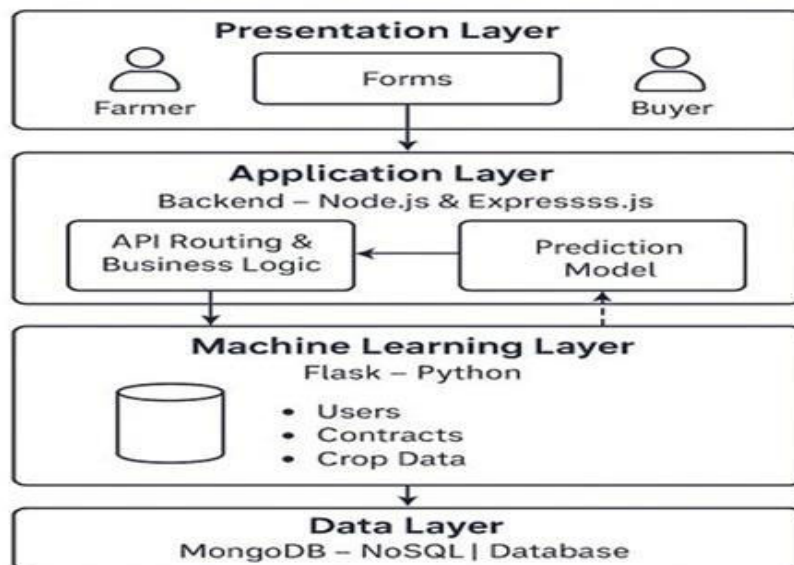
Presentation Layer

Farmer

Forms

Buyer

Application Layer
Backend – Node.js & Expressss.js

API Routing & Business Logic

Prediction Model

Machine Learning Layer
Flask – Python

• Users
• Contracts
• Crop Data

Data Layer
MongoDB – NoSQL | Database